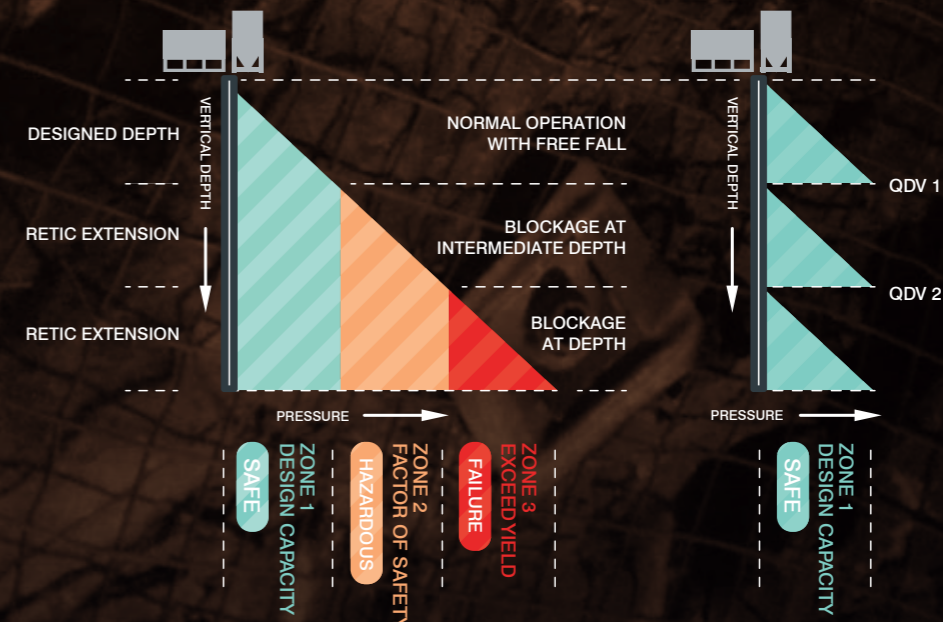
DESIGNED DEPTH

VERTICAL DEPTH

RETIC EXTENSION

RETIC EXTENSION

NORMAL OPERATION WITH FREE FALL

BLOCKAGE AT INTERMEDIATE DEPTH

BLOCKAGE AT DEPTH

PRESSURE

SAFE

ZONE 1 DESIGN CAPACITY

HAZARDOUS

ZONE 2 FACTOR OF SAFETY

FAILURE

ZONE 3 EXCEED YIELD

VERTICAL DEPTH

QDV 1

QDV 2

PRESSURE

SAFE

ZONE 1 DESIGN CAPACITY